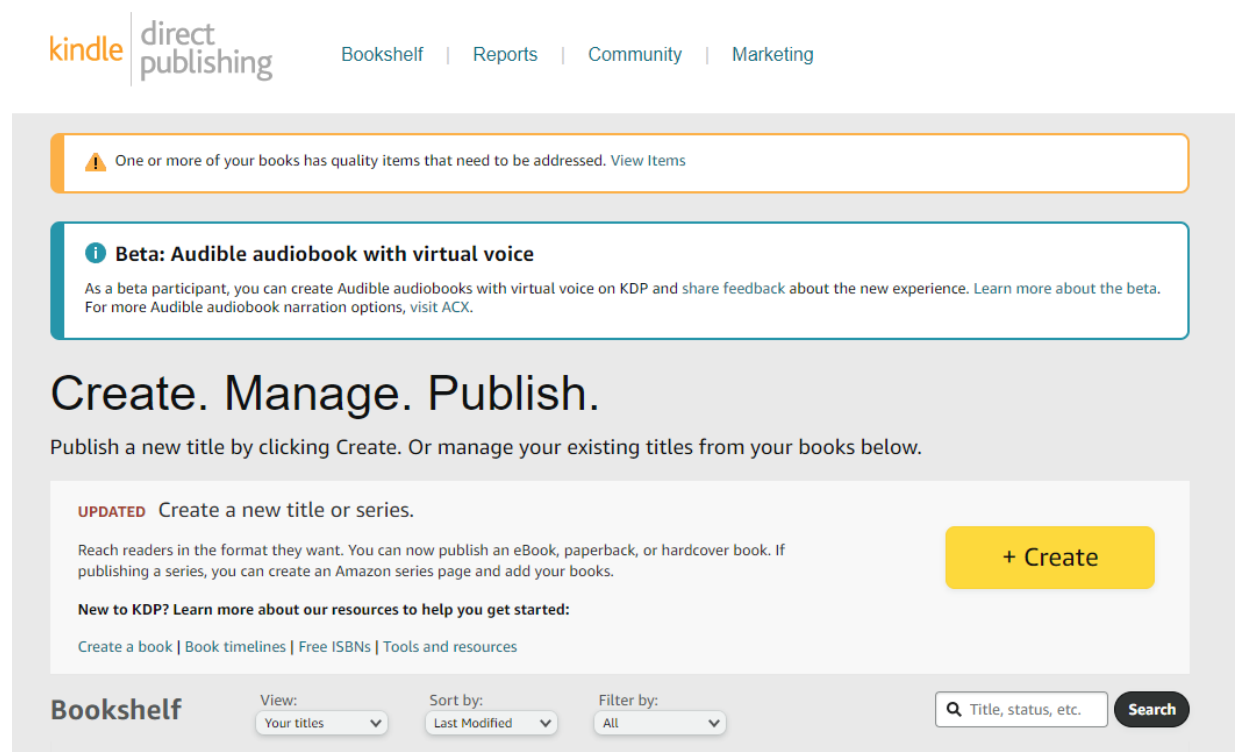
kindle direct publishing

Bookshelf | Reports | Community | Marketing

One or more of your books has quality items that need to be addressed. View Items

Beta: Audible audiobook with virtual voice

As a beta participant, you can create Audible audiobooks with virtual voice on KDP and share feedback about the new experience. Learn more about the beta. For more Audible audiobook narration options, visit ACX.

Create. Manage. Publish.

Publish a new title by clicking Create. Or manage your existing titles from your books below.

UPDATED Create a new title or series.

Reach readers in the format they want. You can now publish an eBook, paperback, or hardcover book. If publishing a series, you can create an Amazon series page and add your books.

New to KDP? Learn more about our resources to help you get started:

Create a book | Book timelines | Free ISBNs | Tools and resources

+ Create

Bookshelf

View: Your titles

Sort by: Last Modified

Filter by: All

Title, status, etc.

Search